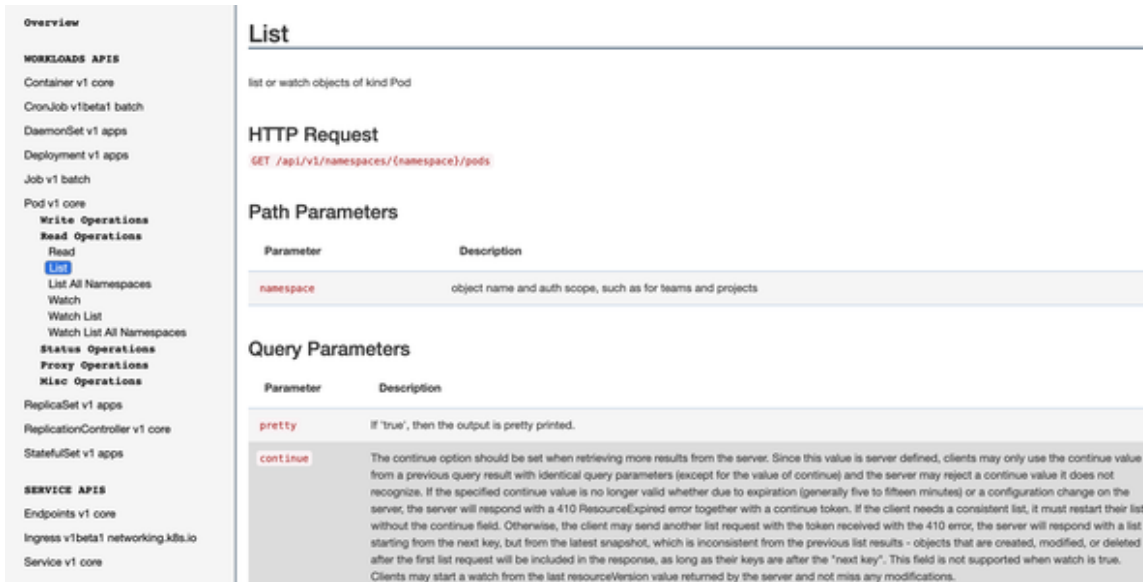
Overview

WORKLOADS APIS

Container v1 core

CronJob v1beta1 batch

DaemonSet v1 apps

Deployment v1 apps

Job v1 batch

Pod v1 core
Write Operations
Read Operations
Read
List
List All Namespaces
Watch
Watch List
Watch List All Namespaces
Status Operations
Proxy Operations
Misc Operations

ReplicaSet v1 apps

ReplicationController v1 core

StatefulSet v1 apps

SERVICE APIS

Endpoints v1 core

Ingress v1beta1 networking.k8s.io

Service v1 core

List

list or watch objects of kind Pod

HTTP Request

GET /api/v1/namespaces/{namespace}/pods

Path Parameters

| Parameter | Description |
|---|---|
| namespace | object name and auth scope, such as for teams and projects |

Query Parameters

| Parameter | Description |
|---|---|
| pretty | If 'true', then the output is pretty printed. |
| continue | The continue option should be set when retrieving more results from the server. Since this value is server defined, clients may only use the continue value from a previous query result with identical query parameters (except for the value of continue) and the server may reject a continue value it does not recognize. If the specified continue value is no longer valid whether due to expiration (generally five to fifteen minutes) or a configuration change on the server, the server will respond with a 410 ResourceExpired error together with a continue token. If the client needs a consistent list, it must restart their list without the continue field. Otherwise, the client may send another list request with the token received with the 410 error, the server will respond with a list starting from the next key, but from the latest snapshot, which is inconsistent from the previous list results - objects that are created, modified, or deleted after the first list request will be included in the response, as long as their keys are after the "next key". This field is not supported when watch is true. Clients may start a watch from the last resourceVersion value returned by the server and not miss any modifications. |